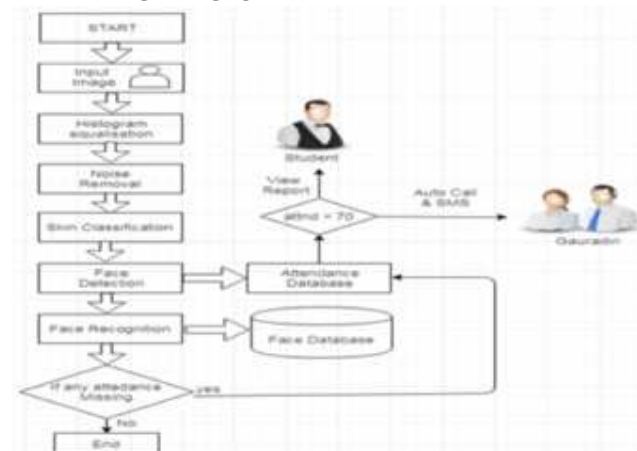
START

Input Image

Histogram equalization

Noise Removal

Skin Classification

Face Detection

Face Recognition

If any attedance Missing

yes

No

End

Attendance Database

Face Database

attnd < 70

View Report

Student

Auto Call & SMS

Gauradin